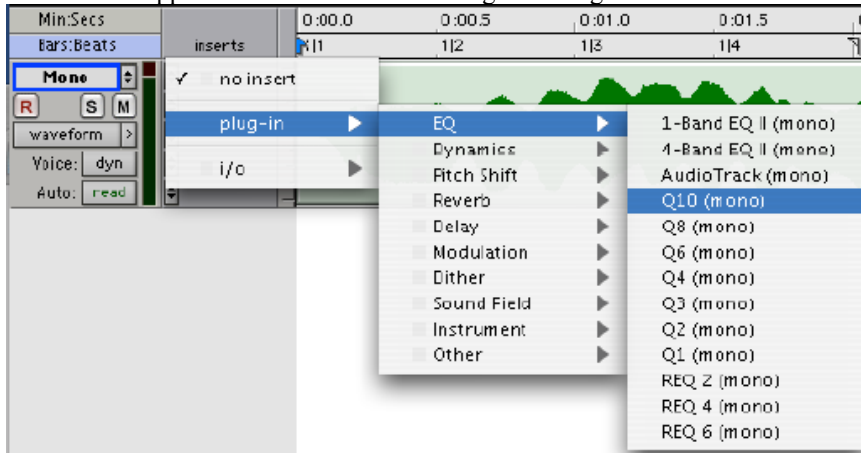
Min:Secs
Bars:Beats
inserts
0:00.0
0:00.5
0:01.0
0:01.5
1|1
1|2
1|3
1|4
Mono
R
S
M
waveform
Voice: dyn
Auto: read

✓ no insert
plug-in
i/o

EQ
Dynamics
Pitch Shift
Reverb
Delay
Modulation
Dither
Sound Field
Instrument
Other

1-Band EQ II (mono)
4-Band EQ II (mono)
AudioTrack (mono)
Q10 (mono)
Q8 (mono)
Q6 (mono)
Q4 (mono)
Q3 (mono)
Q2 (mono)
Q1 (mono)
REQ 2 (mono)
REQ 4 (mono)
REQ 6 (mono)